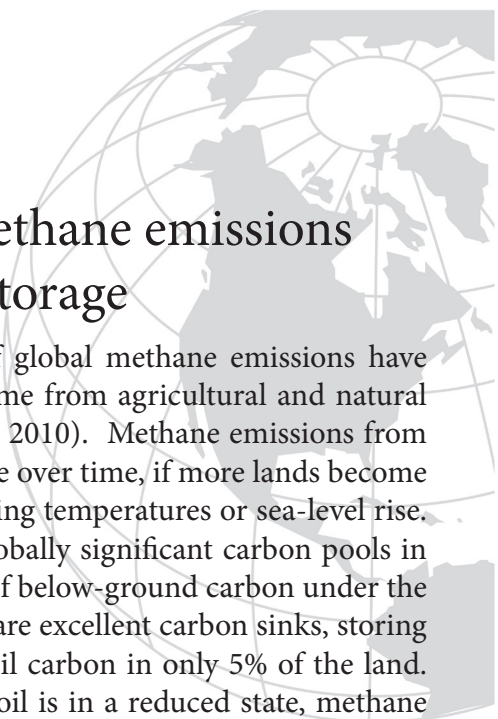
ethane emissions
torage

f global methane emissions have me from agricultural and natural 2010). Methane emissions from e over time, if more lands become ing temperatures or sea-level rise. obally significant carbon pools in f below-ground carbon under the are excellent carbon sinks, storing il carbon in only 5% of the land. oil is in a reduced state, methane